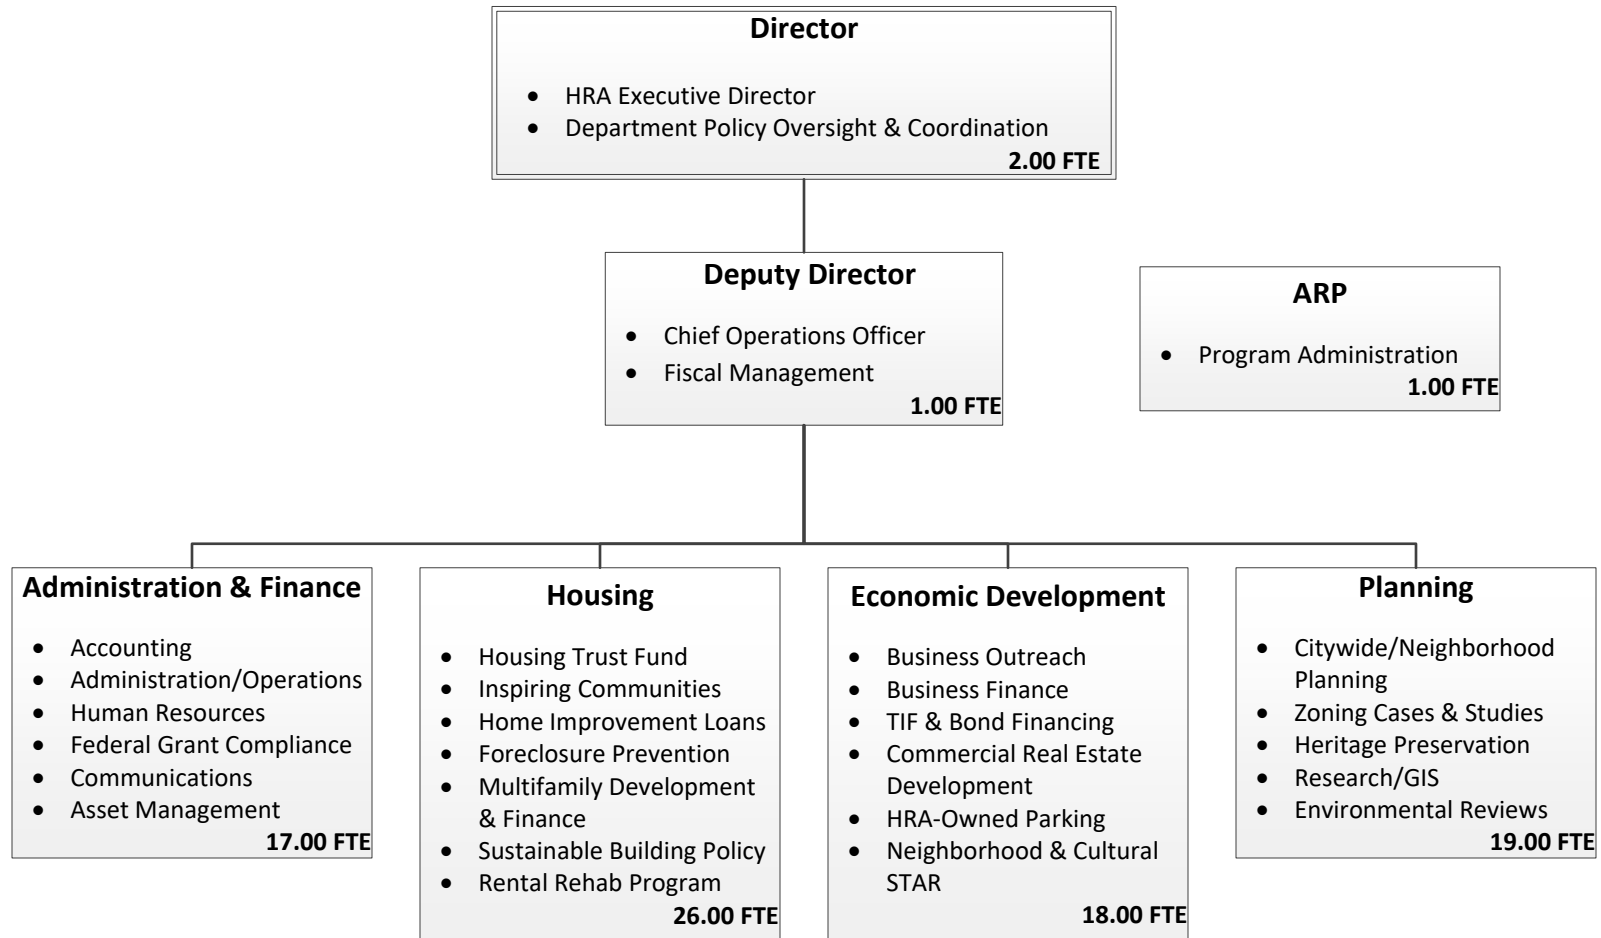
**Director**

- HRA Executive Director
- Department Policy Oversight & Coordination

2.00 FTE

**Deputy Director**

- Chief Operations Officer
- Fiscal Management

1.00 FTE

**ARP**

- Program Administration

1.00 FTE

**Administration & Finance**

- Accounting
- Administration/Operations
- Human Resources
- Federal Grant Compliance
- Communications
- Asset Management

17.00 FTE

**Housing**

- Housing Trust Fund
- Inspiring Communities
- Home Improvement Loans
- Foreclosure Prevention
- Multifamily Development & Finance
- Sustainable Building Policy
- Rental Rehab Program

26.00 FTE

**Economic Development**

- Business Outreach
- Business Finance
- TIF & Bond Financing
- Commercial Real Estate Development
- HRA-Owned Parking
- Neighborhood & Cultural STAR

18.00 FTE

**Planning**

- Citywide/Neighborhood Planning
- Zoning Cases & Studies
- Heritage Preservation
- Research/GIS
- Environmental Reviews

19.00 FTE